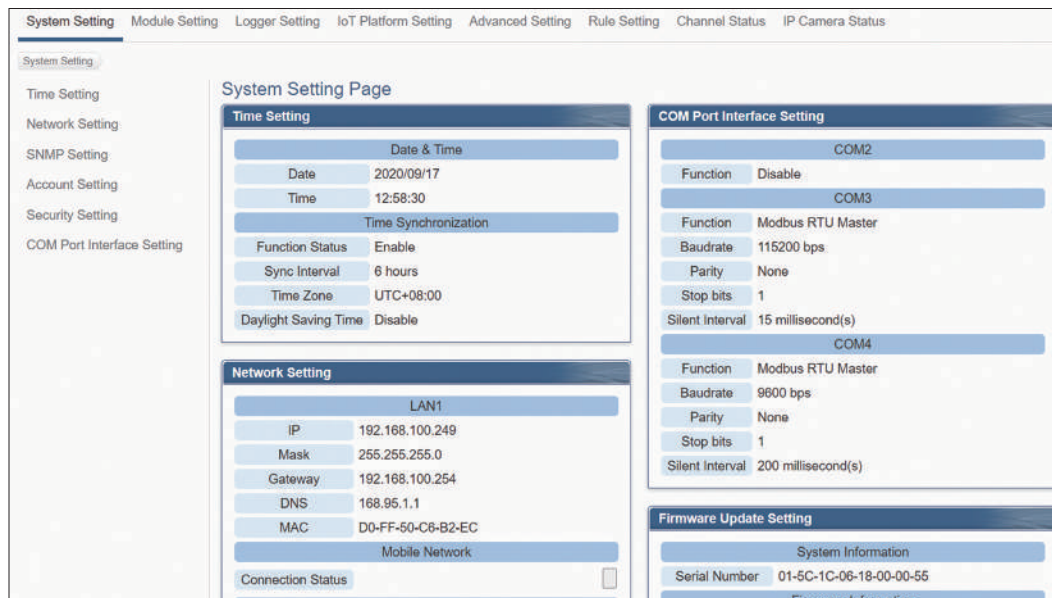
System Setting Module Setting Logger Setting IoT Platform Setting Advanced Setting Rule Setting Channel Status IP Camera Status

System Setting

Time Setting
Network Setting
SNMP Setting
Account Setting
Security Setting
COM Port Interface Setting

System Setting Page

Time Setting

| Date & Time | |
|---|---|
| Date | 2020/09/17 |
| Time | 12:58:30 |
| Time Synchronization | |
| Function Status | Enable |
| Sync Interval | 6 hours |
| Time Zone | UTC+08:00 |
| Daylight Saving Time | Disable |

Network Setting

| LAN1 | |
|---|---|
| IP | 192.168.100.249 |
| Mask | 255.255.255.0 |
| Gateway | 192.168.100.254 |
| DNS | 168.95.1.1 |
| MAC | D0-FF-50-C6-B2-EC |
| Mobile Network | |
| Connection Status | |

COM Port Interface Setting

| COM2 | |
|---|---|
| Function | Disable |
| COM3 | |
| Function | Modbus RTU Master |
| Baudrate | 115200 bps |
| Parity | None |
| Stop bits | 1 |
| Silent Interval | 15 millisecond(s) |
| COM4 | |
| Function | Modbus RTU Master |
| Baudrate | 9600 bps |
| Parity | None |
| Stop bits | 1 |
| Silent Interval | 200 millisecond(s) |

Firmware Update Setting

| System Information | |
|---|---|
| Serial Number | 01-5C-1C-06-18-00-00-55 |